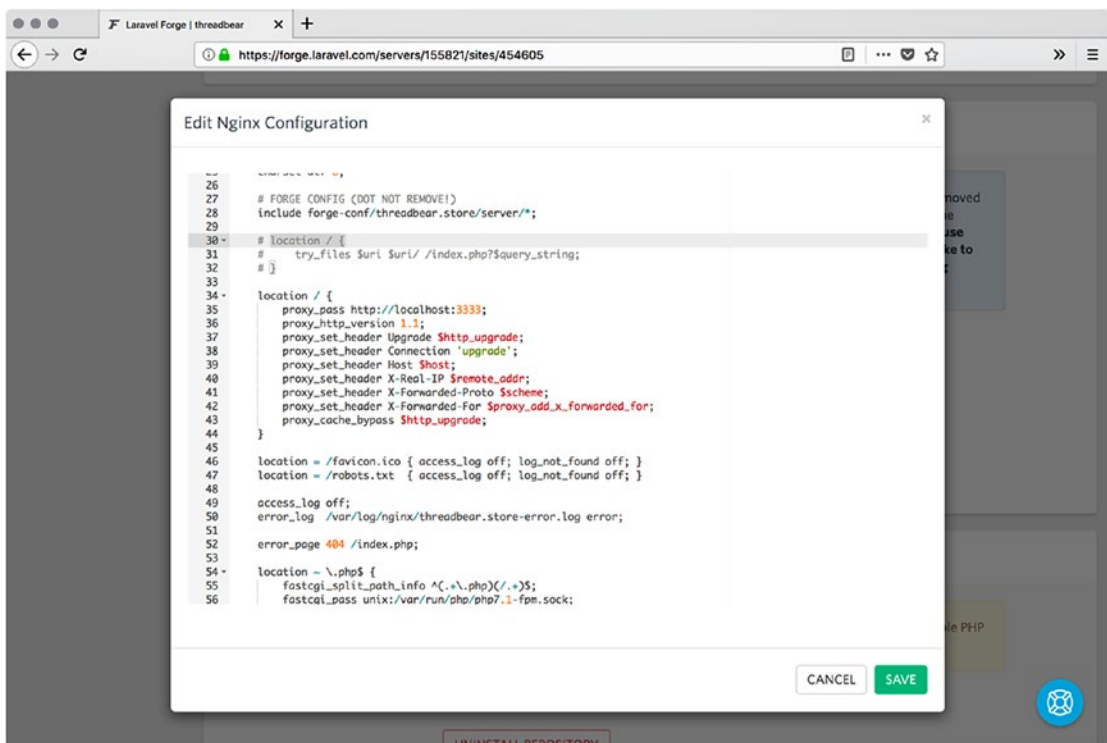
Laravel Forge | threadbear

https://forge.laravel.com/servers/155821/sites/454605

Edit Nginx Configuration

×

26
27 # FORGE CONFIG (DOT NOT REMOVE!)
28 include forge-conf/threadbear.store/server/*;
29
30 # location / {
31 # try_files $uri $uri/ /index.php?$query_string;
32 # }
33
34 location / {
35 proxy_pass http://localhost:3333;
36 proxy_http_version 1.1;
37 proxy_set_header Upgrade $http_upgrade;
38 proxy_set_header Connection 'upgrade';
39 proxy_set_header Host $host;
40 proxy_set_header X-Real-IP $remote_addr;
41 proxy_set_header X-Forwarded-Proto $scheme;
42 proxy_set_header X-Forwarded-For $proxy_add_x_forwarded_for;
43 proxy_cache_bypass $http_upgrade;
44 }
45
46 location = /favicon.ico { access_log off; log_not_found off; }
47 location = /robots.txt { access_log off; log_not_found off; }
48
49 access_log off;
50 error_log /var/log/nginx/threadbear.store-error.log error;
51
52 error_page 404 /index.php;
53
54 location ~ \.php$ {
55 fastcgi_split_path_info ^(.+\.php)(/.+)$;
56 fastcgi_pass unix:/var/run/php/php7.1-fpm.sock;

moved
e
use
ke to

le PHP

CANCEL SAVE

UNINSTALL REPOSITORY